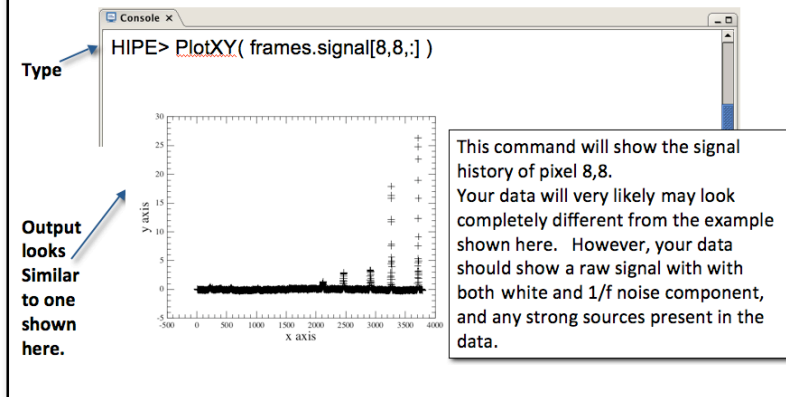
Console ×

HIPE> PlotXY( frames.signal[8,8,:] )

Type

Output looks Similar to one shown here.

30
25
20
15
10
5
0
-5
y axis
-500 0 500 1000 1500 2000 2500 3000 3500 4000
x axis

This command will show the signal history of pixel 8,8.
Your data will very likely may look completely different from the example shown here. However, your data should show a raw signal with with both white and 1/f noise component, and any strong sources present in the data.